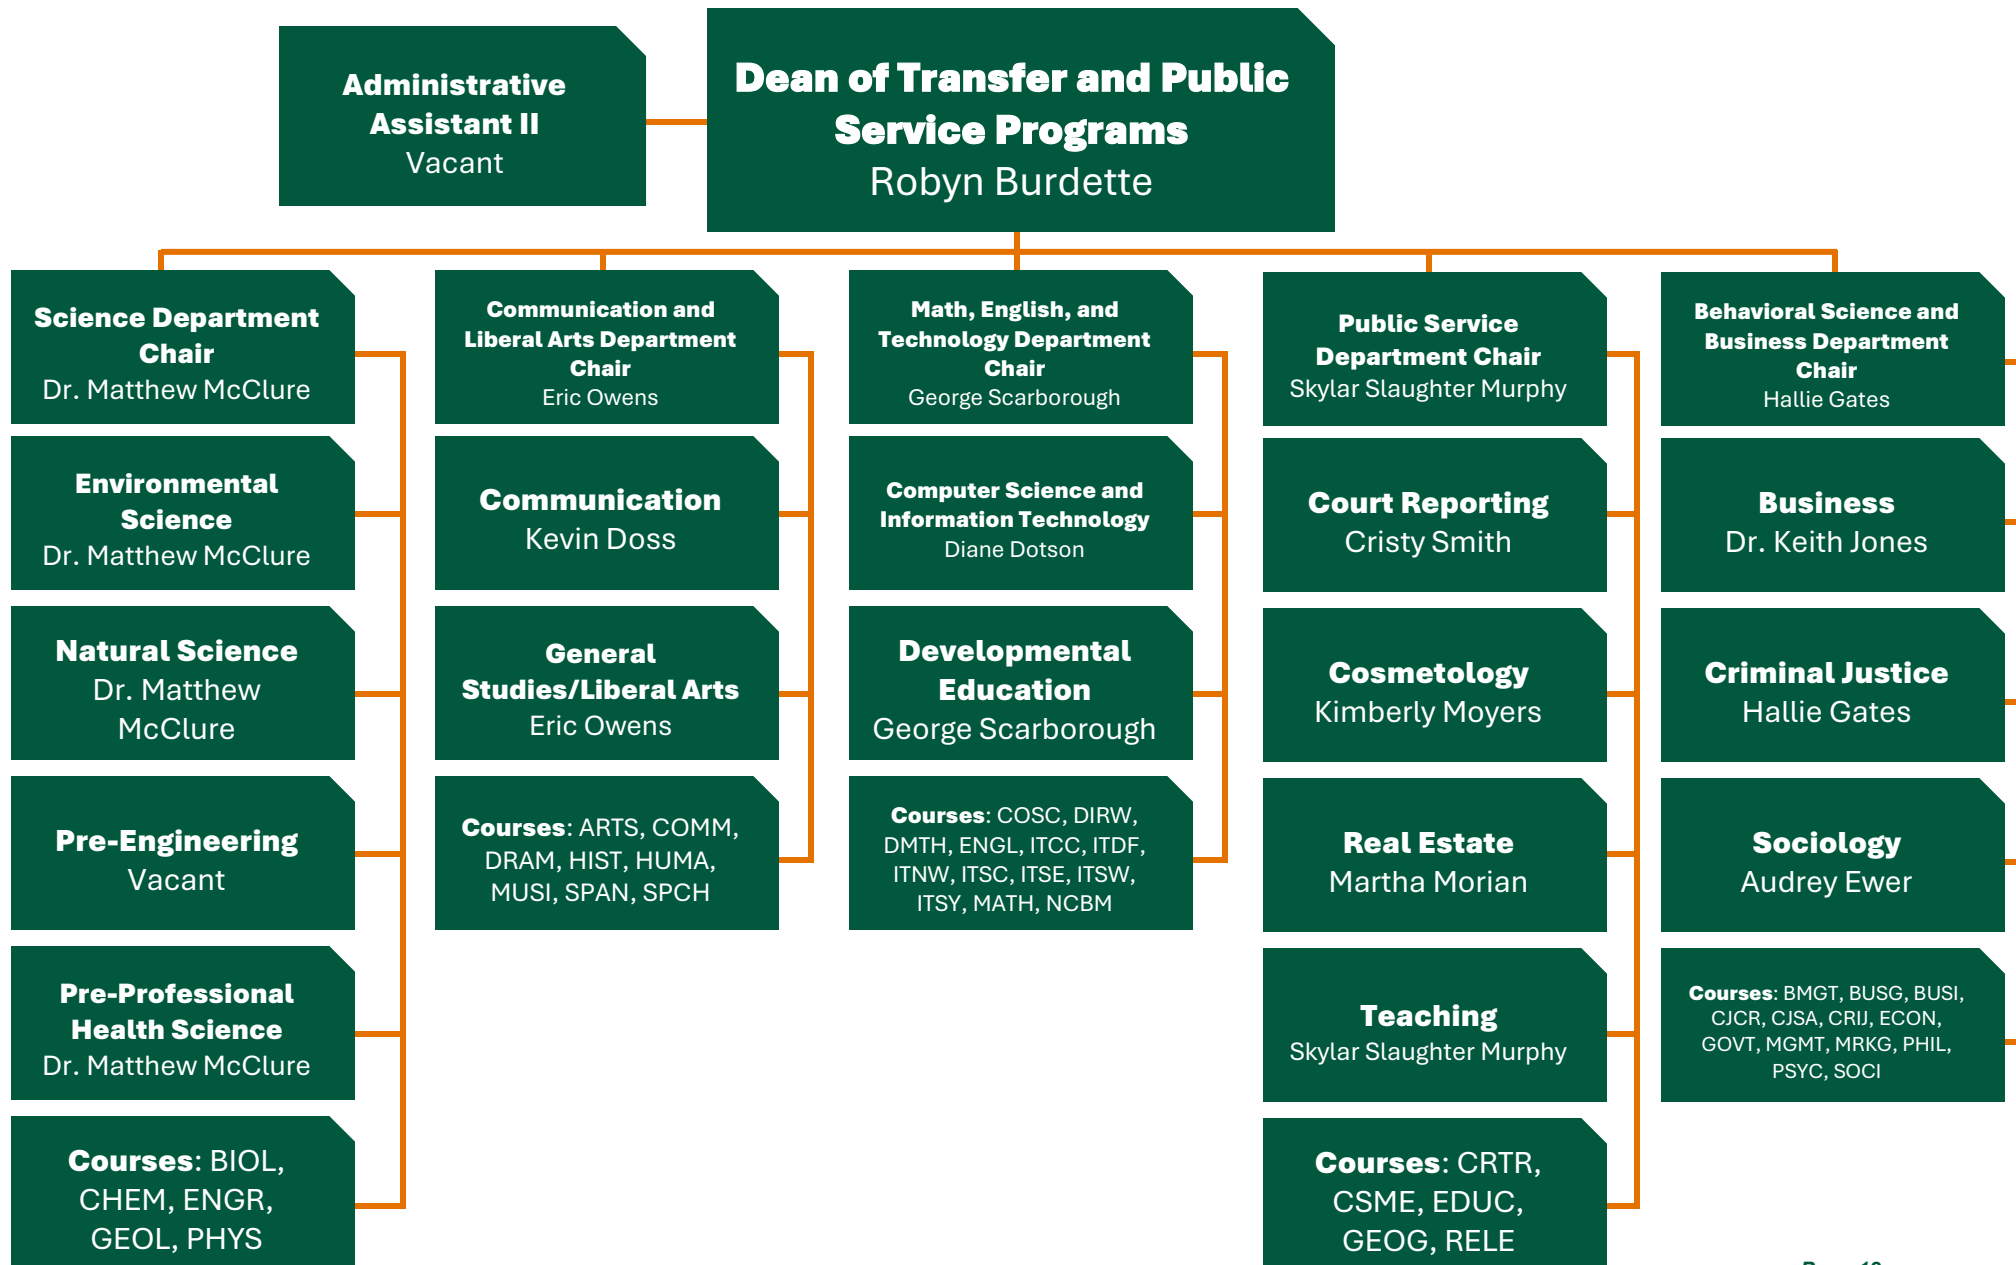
Administrative Assistant II
Vacant

Dean of Transfer and Public Service Programs
Robyn Burdette

Science Department Chair
Dr. Matthew McClure

Environmental Science
Dr. Matthew McClure

Natural Science
Dr. Matthew McClure

Pre-Engineering
Vacant

Pre-Professional Health Science
Dr. Matthew McClure

Courses: BIOL, CHEM, ENGR, GEOL, PHYS

Communication and Liberal Arts Department Chair
Eric Owens

Communication
Kevin Doss

General Studies/Liberal Arts
Eric Owens

Courses: ARTS, COMM, DRAM, HIST, HUMA, MUSI, SPAN, SPCH

Math, English, and Technology Department Chair
George Scarborough

Computer Science and Information Technology
Diane Dotson

Developmental Education
George Scarborough

Courses: COSC, DIRW, DMTH, ENGL, ITCC, ITDF, ITNW, ITSC, ITSE, ITSW, ITSY, MATH, NCBM

Public Service Department Chair
Skylar Slaughter Murphy

Court Reporting
Cristy Smith

Cosmetology
Kimberly Moyers

Real Estate
Martha Morian

Teaching
Skylar Slaughter Murphy

Courses: CRTR, CSME, EDUC, GEOG, RELE

Behavioral Science and Business Department Chair
Hallie Gates

Business
Dr. Keith Jones

Criminal Justice
Hallie Gates

Sociology
Audrey Ewer

Courses: BMGT, BUSG, BUSI, CJCR, CJSA, CRIJ, ECON, GOVT, MGMT, MRKG, PHIL, PSYC, SOCI

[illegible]